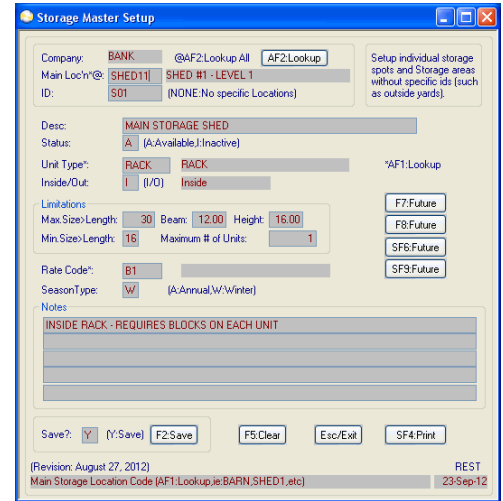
Storage Master Setup

Company: BANK @AF2:Lookup All AF2:Lookup
Main Loc'n*@: SHED11 SHED #1 - LEVEL 1
ID: S01 (NONE:No specific Locations)

Setup individual storage spots and Storage areas without specific ids (such as outside yards).

Desc: MAIN STORAGE SHED
Status: A (A:Available,I:Inactive)

Unit Type*: RACK RACK *AF1:Lookup
Inside/Out: I (I/O) Inside

Limitations
Max.Size>Length: 30 Beam: 12.00 Height: 16.00
Min.Size>Length: 16 Maximum # of Units: 1

F7:Future
F8:Future
SF6:Future
SF9:Future

Rate Code*: B1
SeasonType: W (A:Annual,W:Winter)

Notes
INSIDE RACK - REQUIRES BLOCKS ON EACH UNIT

Save?: Y (Y:Save) F2:Save F5:Clear Esc/Exit SF4:Print

(Revision: August 27, 2012) REST
Main Storage Location Code (AF1:Lookup,ie:BARN,SHED1,etc) 23-Sep-12